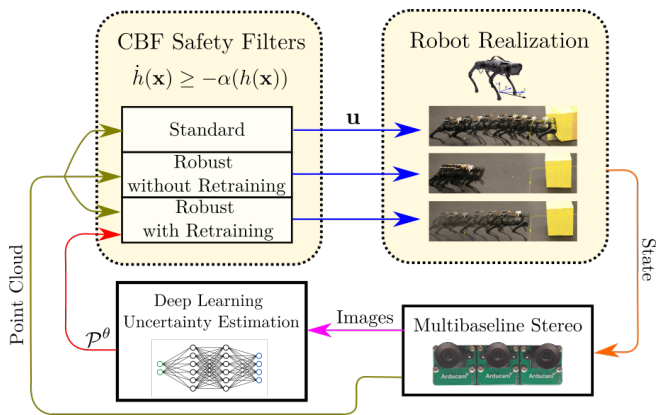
CBF Safety Filters

$\dot{h}(\mathbf{x}) \geq -\alpha(h(\mathbf{x}))$

Standard

Robust without Retraining

Robust with Retraining

$\mathbf{u}$

Robot Realization

State

Point Cloud

Deep Learning Uncertainty Estimation

$\mathcal{P}^{\theta}$

Images

Multibaseline Stereo

Arducam

Arducam

Arducam